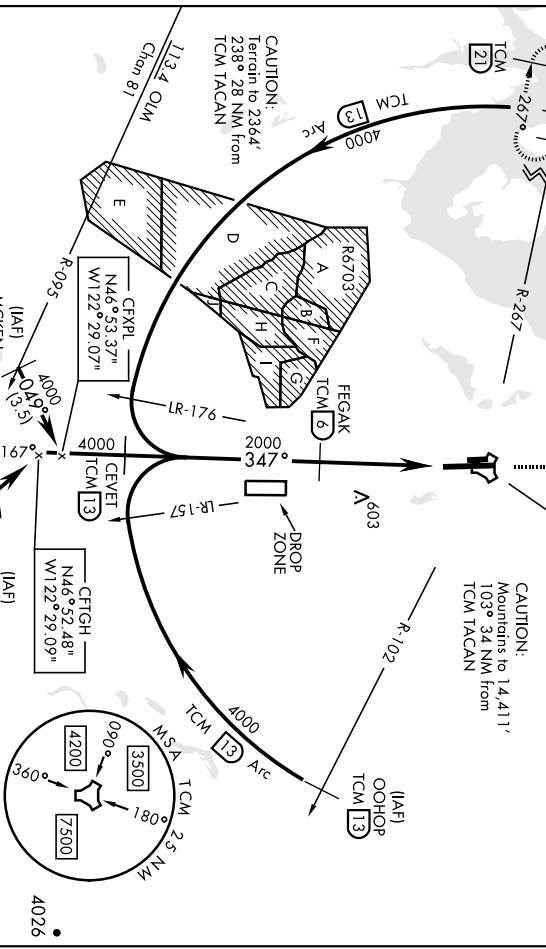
113.4 OLM
Chan 81

CAUTION:
Terrain to 2364'
238° 28 NM from
TCM TACAN

TCM 21

267°

R-267

TCM 13 Arc
4000

R6703
A
B
C
D
E
F
G
H
I

R-095

CFXPL
N46°53.37"
W122°29.07"

(IAF)
4000
049°
(3.5)

LR-176

FEGAK
TCM 6

2000
347°

4000
167°
CEVET
TCM 13

LR-157

DROP ZONE

603

CFTGH
N46°52.48"
W122°29.09"

(IAF)

CAUTION:
Mountains to 14,411'
103° 34 NM from
TCM TACAN

R-102

4000
TCM 13 Arc

(IAF)
OOHOP
TCM 13

MSA TCM 25 NM
090°
180°
360°
3500
4200
7500

4026